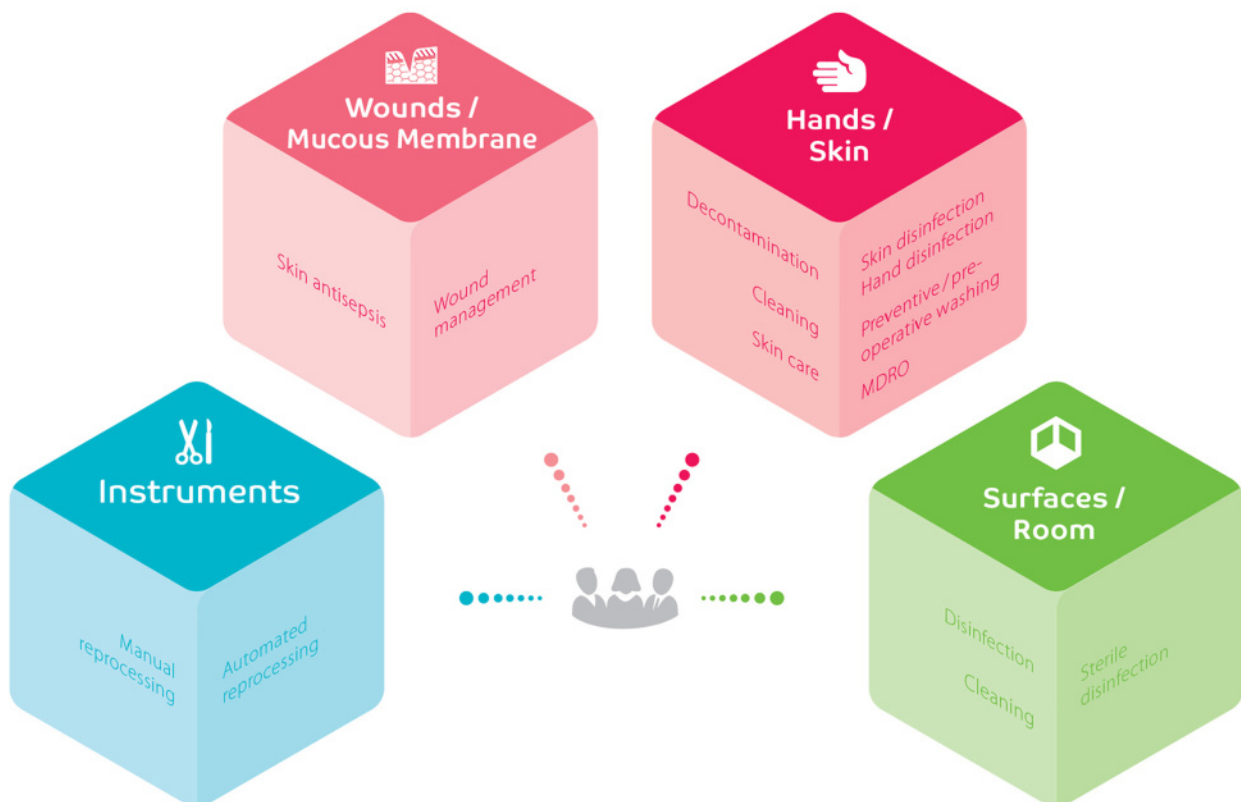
Wounds / Mucous Membrane

Skin antisepsis

Wound management

Hands / Skin

Decontamination

Cleaning

Skin care

Skin disinfection
Hand disinfection

Preventive / preoperative washing

MDRO

Instruments

Manual reprocessing

Automated reprocessing

Surfaces / Room

Disinfection

Cleaning

Sterile disinfection